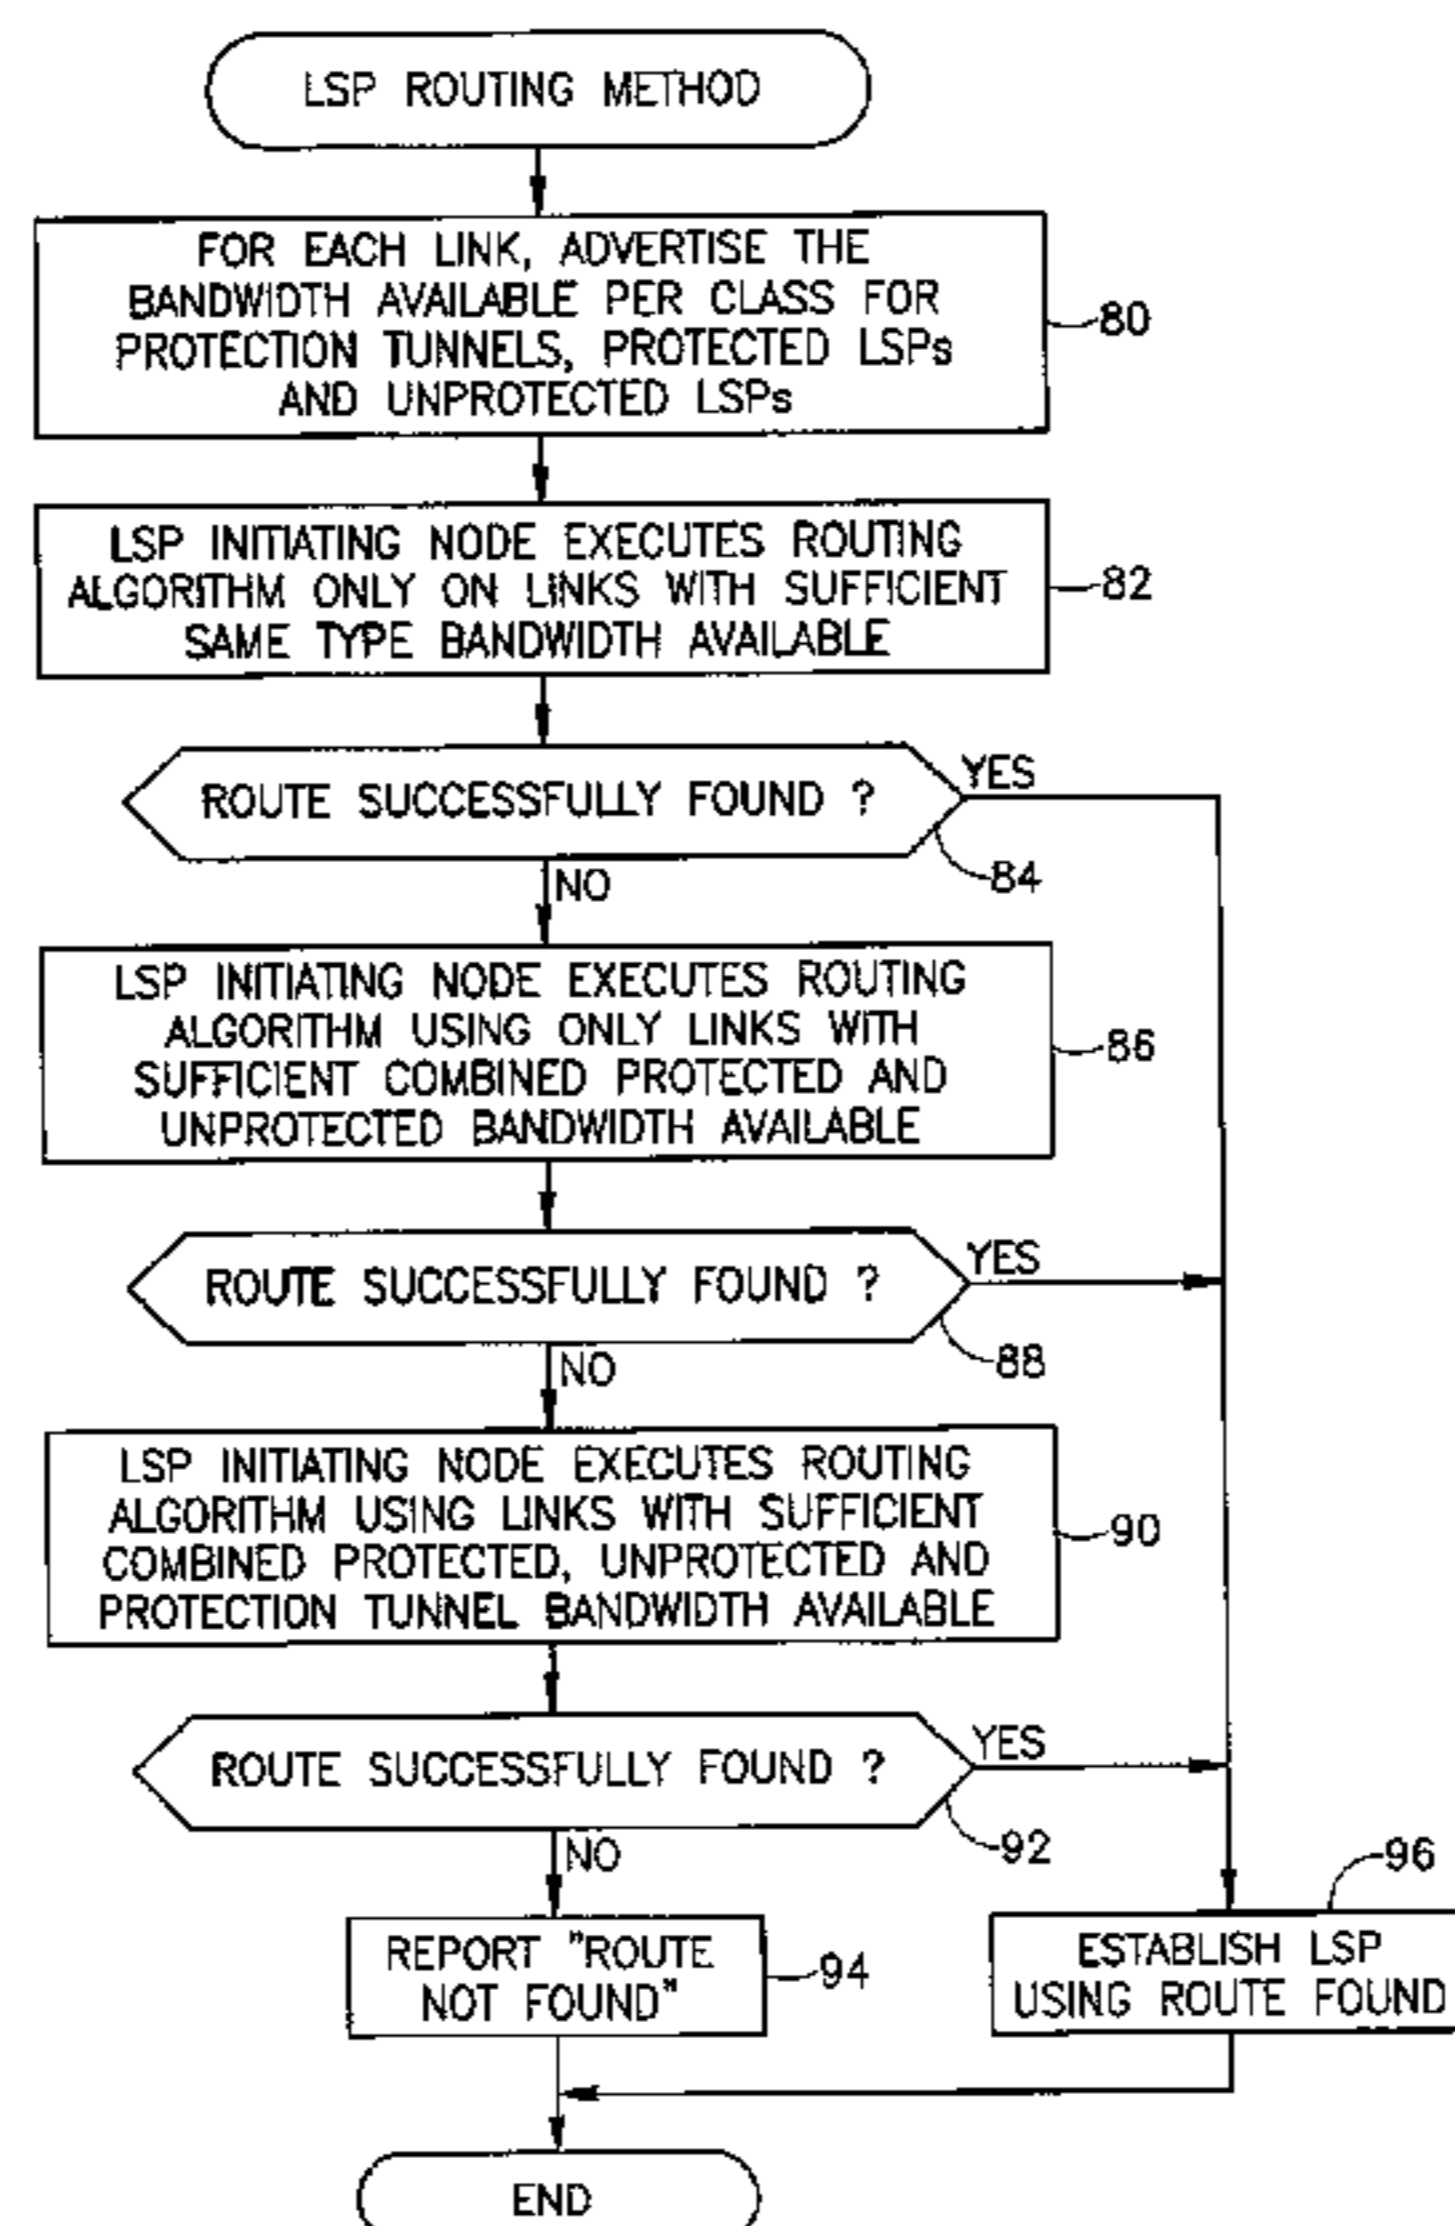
LSP ROUTING METHOD

FOR EACH LINK, ADVERTISE THE BANDWIDTH AVAILABLE PER CLASS FOR PROTECTION TUNNELS, PROTECTED LSPs AND UNPROTECTED LSPs

80

LSP INITIATING NODE EXECUTES ROUTING ALGORITHM ONLY ON LINKS WITH SUFFICIENT SAME TYPE BANDWIDTH AVAILABLE

82

ROUTE SUCCESSFULLY FOUND ?

YES

84

NO

LSP INITIATING NODE EXECUTES ROUTING ALGORITHM USING ONLY LINKS WITH SUFFICIENT COMBINED PROTECTED AND UNPROTECTED BANDWIDTH AVAILABLE

86

ROUTE SUCCESSFULLY FOUND ?

YES

88

NO

LSP INITIATING NODE EXECUTES ROUTING ALGORITHM USING LINKS WITH SUFFICIENT COMBINED PROTECTED, UNPROTECTED AND PROTECTION TUNNEL BANDWIDTH AVAILABLE

90

ROUTE SUCCESSFULLY FOUND ?

YES

92

NO

REPORT "ROUTE NOT FOUND"

94

96

ESTABLISH LSP USING ROUTE FOUND

END